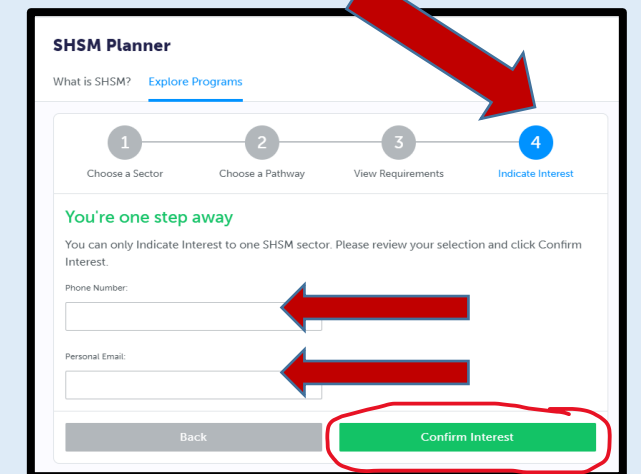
SHSM Planner

What is SHSM? Explore Programs

1 Choose a Sector
2 Choose a Pathway
3 View Requirements
4 Indicate Interest

You're one step away

You can only Indicate Interest to one SHSM sector. Please review your selection and click Confirm Interest.

Phone Number:

Personal Email:

Back

Confirm Interest